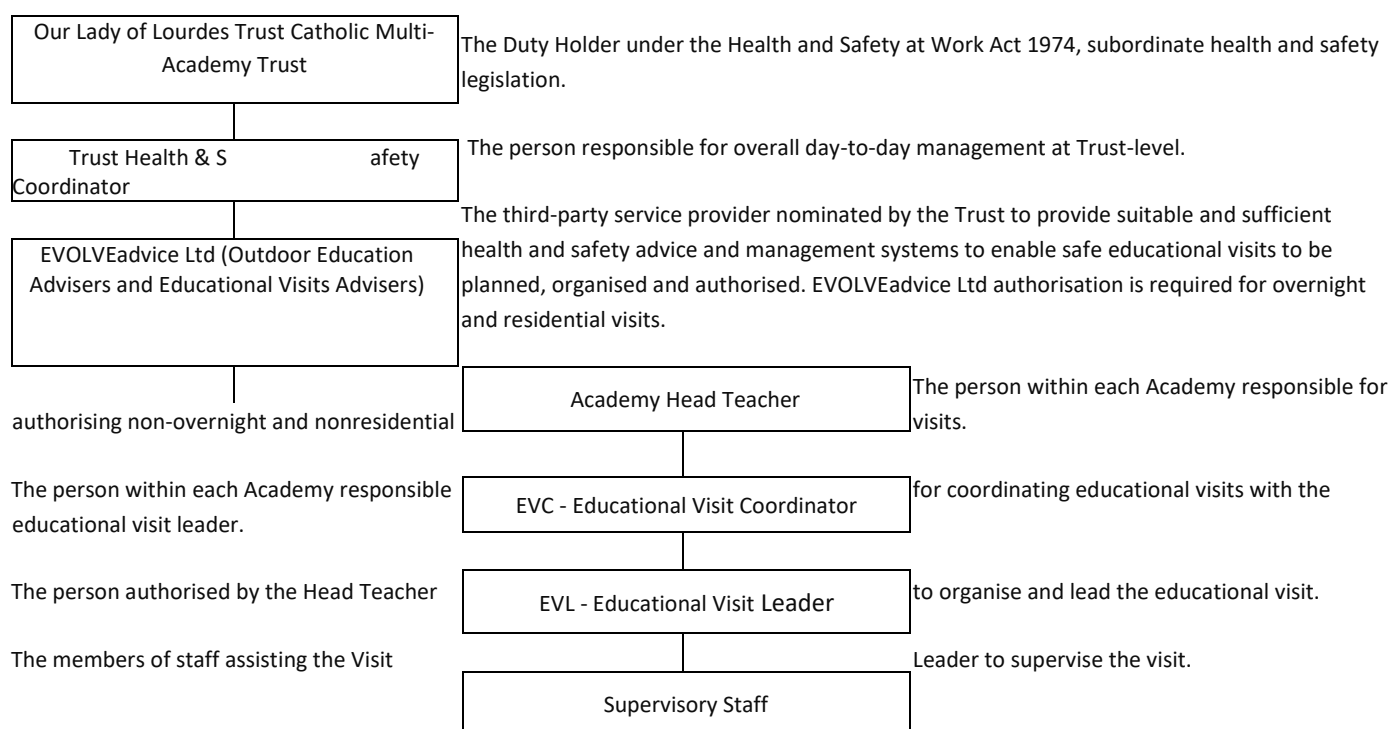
Our Lady of Lourdes Trust Catholic Multi-Academy Trust

The Duty Holder under the Health and Safety at Work Act 1974, subordinate health and safety legislation.

Trust Health & S afety Coordinator

The person responsible for overall day-to-day management at Trust-level.

EVOLVEadvice Ltd (Outdoor Education Advisers and Educational Visits Advisers)

The third-party service provider nominated by the Trust to provide suitable and sufficient health and safety advice and management systems to enable safe educational visits to be planned, organised and authorised. EVOLVEadvice Ltd authorisation is required for overnight and residential visits.

authorising non-overnight and nonresidential

Academy Head Teacher

The person within each Academy responsible for visits.

The person within each Academy responsible educational visit leader.

EVC - Educational Visit Coordinator

for coordinating educational visits with the

The person authorised by the Head Teacher

EVL - Educational Visit Leader

to organise and lead the educational visit.

The members of staff assisting the Visit

Leader to supervise the visit.

Supervisory Staff